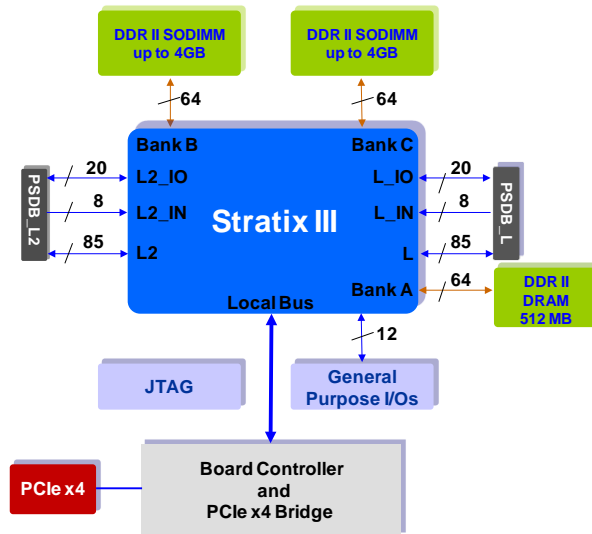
DDR II SODIMM up to 4GB

DDR II SODIMM up to 4GB

64

64

Bank B

Bank C

PSDB_L2

20

L2_IO

8

L2_IN

85

L2

Stratix III

L_IO

20

L_IN

8

L

85

PSDB_L

Bank A

64

DDR II DRAM 512 MB

Local Bus

12

JTAG

General Purpose I/Os

PCIe x4

Board Controller and PCIe x4 Bridge